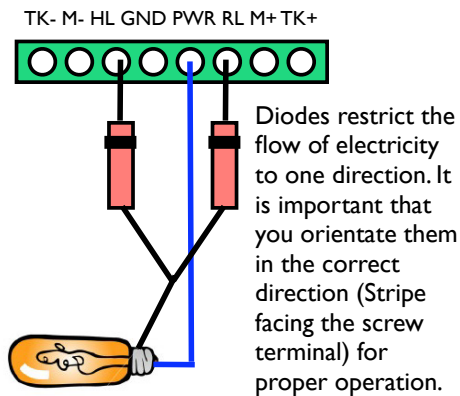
TK- M- HL GND PWR RL M+ TK+

Diodes restrict the flow of electricity to one direction. It is important that you orientate them in the correct direction (Stripe facing the screw terminal) for proper operation.